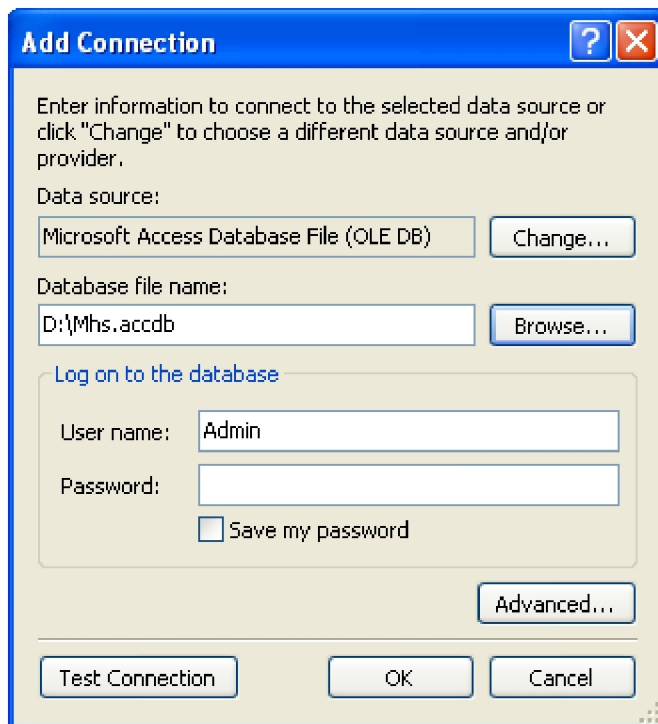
Add Connection

?

Enter information to connect to the selected data source or click "Change" to choose a different data source and/or provider.

Data source:

Microsoft Access Database File (OLE DB)

Change...

Database file name:

D:\Mhs.accdb

Browse...

Log on to the database

User name: Admin

Password:

Save my password

Advanced...

Test Connection

OK

Cancel